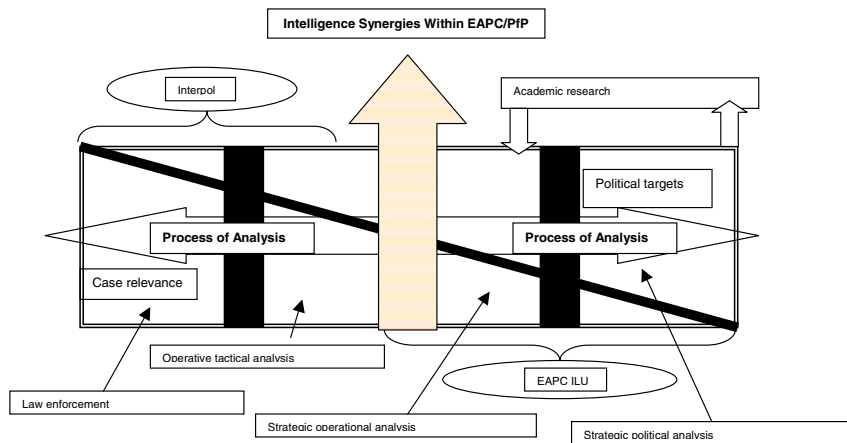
Intelligence Synergies Within EAPC/PfP

Interpol

Academic research

Political targets

Process of Analysis

Process of Analysis

Case relevance

Operative tactical analysis

EAPC ILU

Law enforcement

Strategic operational analysis

Strategic political analysis